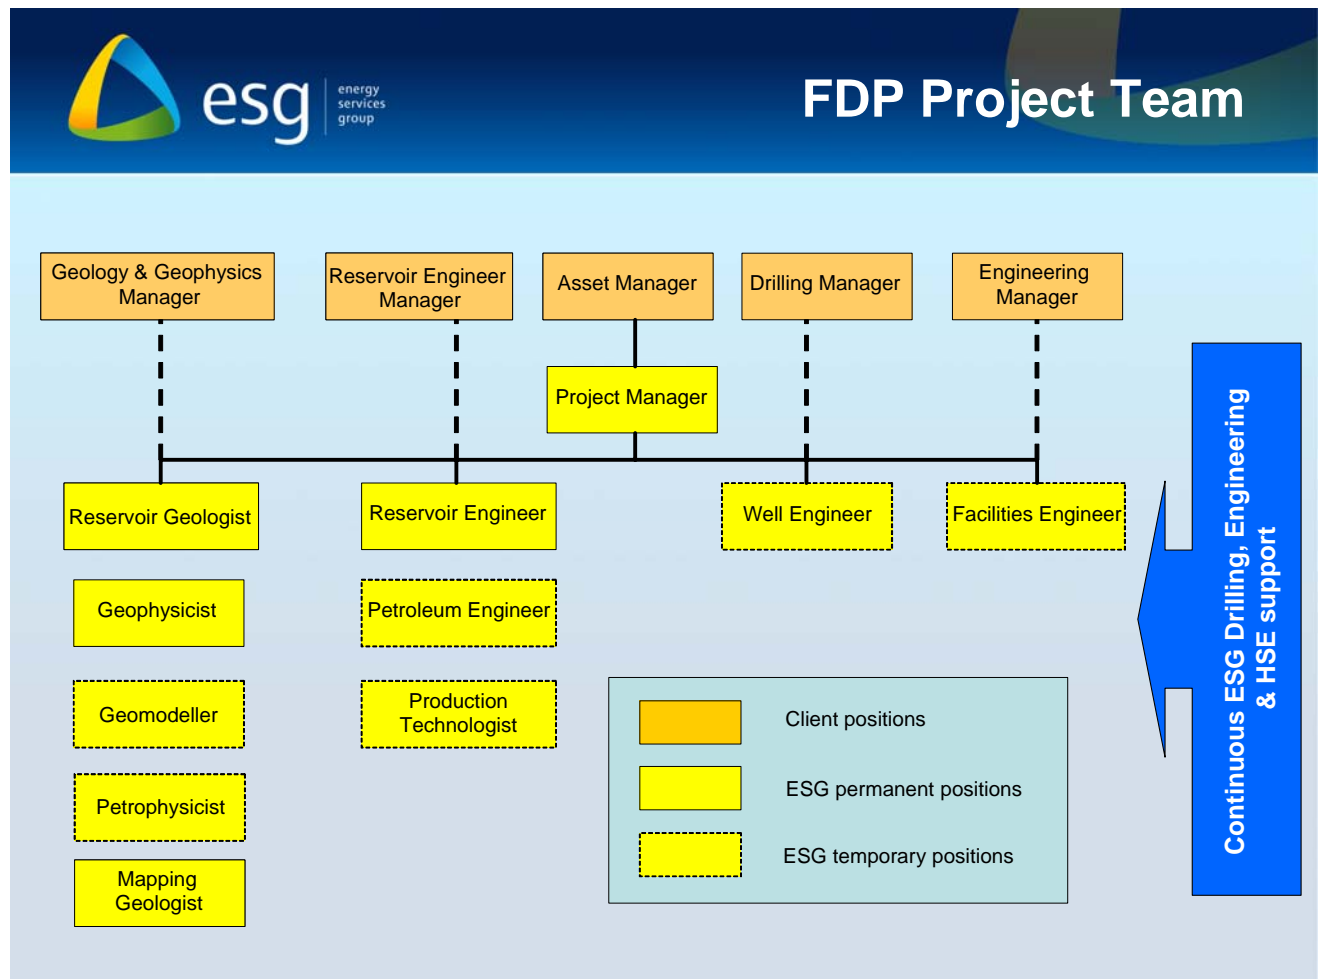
esg energy services group

FDP Project Team

Geology & Geophysics Manager

Reservoir Engineer Manager

Asset Manager

Drilling Manager

Engineering Manager

Project Manager

Reservoir Geologist

Reservoir Engineer

Well Engineer

Facilities Engineer

Geophysicist

Petroleum Engineer

Geomodeller

Production Technologist

Petrophysicist

Mapping Geologist

Client positions

ESG permanent positions

ESG temporary positions

Continuous ESG Drilling, Engineering & HSE support